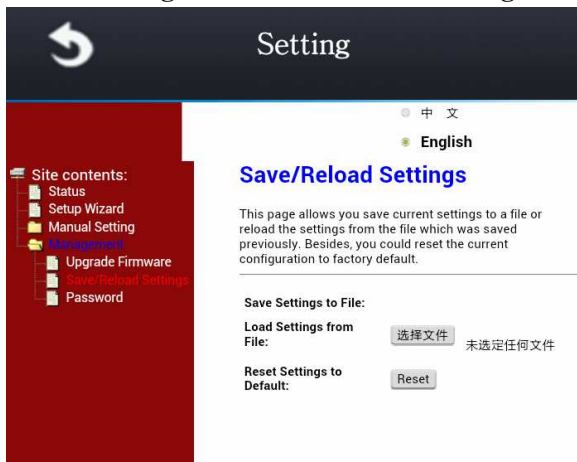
Setting

中 文

English

Site contents:
Status
Setup Wizard
Manual Setting
Management
Upgrade Firmware
Save/Reload Settings
Password

Save/Reload Settings

This page allows you save current settings to a file or reload the settings from the file which was saved previously. Besides, you could reset the current configuration to factory default.

Save Settings to File:

Load Settings from File: 选择文件 未选定任何文件

Reset Settings to Default: Reset